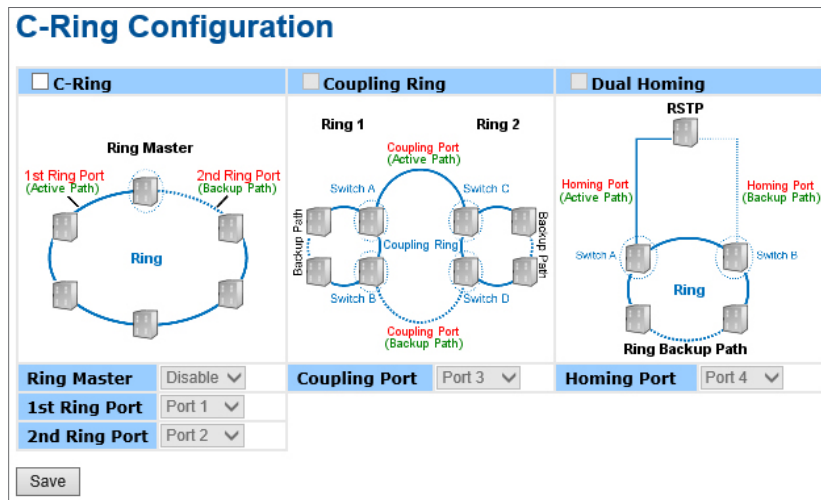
C-Ring Configuration

C-Ring

Ring Master

1st Ring Port
(Active Path)

2nd Ring Port
(Backup Path)

Ring

Coupling Ring

Ring 1

Ring 2

Coupling Port
(Active Path)

Switch A

Switch C

Backup Path

Coupling Ring

Backup Path

Switch B

Switch D

Coupling Port
(Backup Path)

Dual Homing

RSTP

Homing Port
(Active Path)

Homing Port
(Backup Path)

Switch A

Switch B

Ring

Ring Backup Path

| Ring Master | Disable |
|---|---|
| 1st Ring Port | Port 1 |
| 2nd Ring Port | Port 2 |

Coupling Port Port 3

Homing Port Port 4

Save